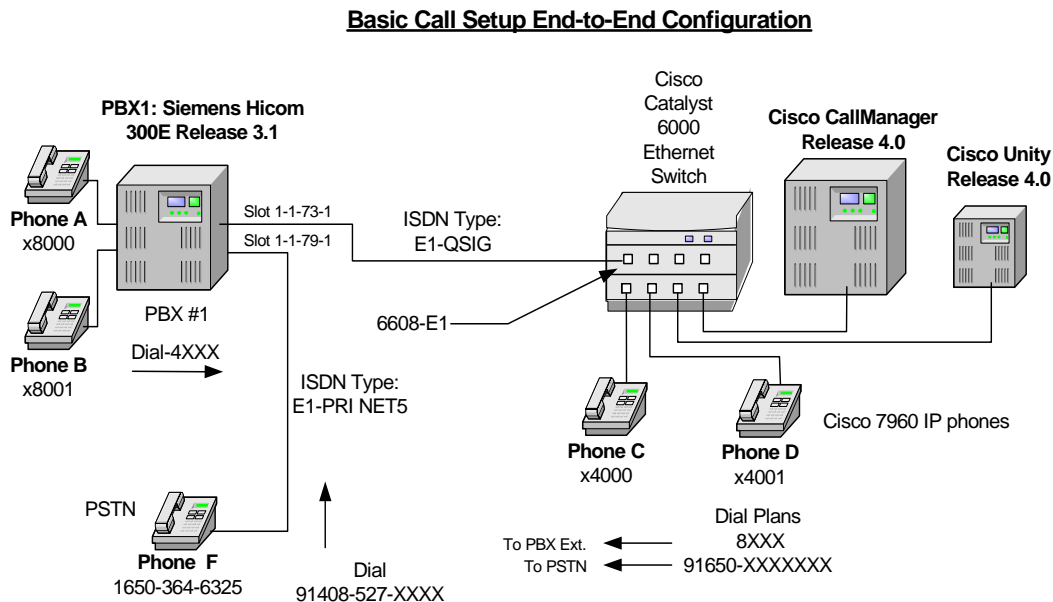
Basic Call Setup End-to-End Configuration

PBX1: Siemens Hicom 300E Release 3.1

Phone A
x8000

Phone B
x8001

PBX #1

Dial-4XXX

Slot 1-1-73-1
Slot 1-1-79-1

ISDN Type:
E1-QSIG

ISDN Type:
E1-PRI NET5

Cisco Catalyst 6000 Ethernet Switch

Cisco CallManager Release 4.0

Cisco Unity Release 4.0

6608-E1

Phone C
x4000

Phone D
x4001

Cisco 7960 IP phones

PSTN

Phone F
1650-364-6325

Dial
91408-527-XXXX

Dial Plans
To PBX Ext. 8XXX
To PSTN 91650-XXXXXXX